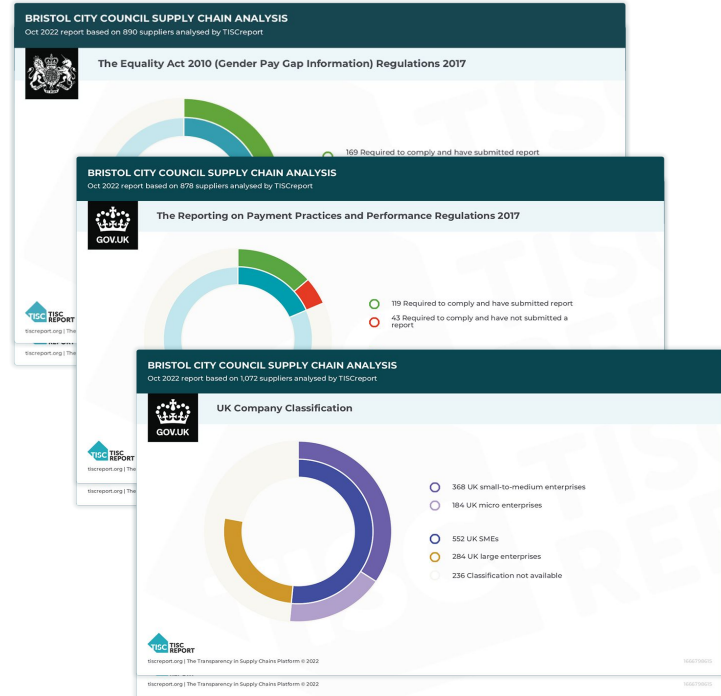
BRISTOL CITY COUNCIL SUPPLY CHAIN ANALYSIS
Oct 2022 report based on 890 suppliers analysed by TISCreport

The Equality Act 2010 (Gender Pay Gap Information) Regulations 2017

169 Required to comply and have submitted report

TISC REPORT
tiscreport.org | The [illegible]
tiscreport.org | The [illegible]

BRISTOL CITY COUNCIL SUPPLY CHAIN ANALYSIS
Oct 2022 report based on 878 suppliers analysed by TISCreport

GOV.UK

The Reporting on Payment Practices and Performance Regulations 2017

119 Required to comply and have submitted report
43 Required to comply and have not submitted a report

TISC REPORT
tiscreport.org | The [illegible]
tiscreport.org | The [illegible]

BRISTOL CITY COUNCIL SUPPLY CHAIN ANALYSIS
Oct 2022 report based on 1,072 suppliers analysed by TISCreport

GOV.UK

UK Company Classification

368 UK small-to-medium enterprises
184 UK micro enterprises
552 UK SMEs
284 UK large enterprises
236 Classification not available

TISC REPORT
tiscreport.org | The Transparency in Supply Chains Platform © 2022
tiscreport.org | The Transparency in Supply Chains Platform © 2022